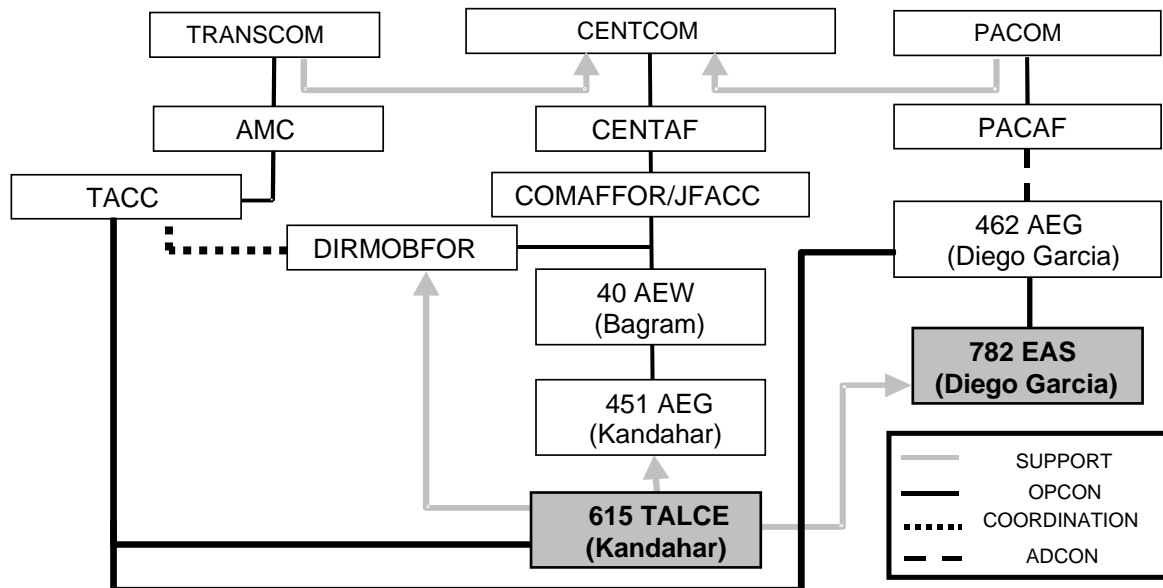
TRANSCOM

CENTCOM

PACOM

AMC

CENTAF

PACAF

TACC

COMAFFOR/JFACC

462 AEG (Diego Garcia)

DIRMOBFOR

40 AEW (Bagram)

782 EAS (Diego Garcia)

451 AEG (Kandahar)

615 TALCE (Kandahar)

SUPPORT
OPCON
COORDINATION
ADCON